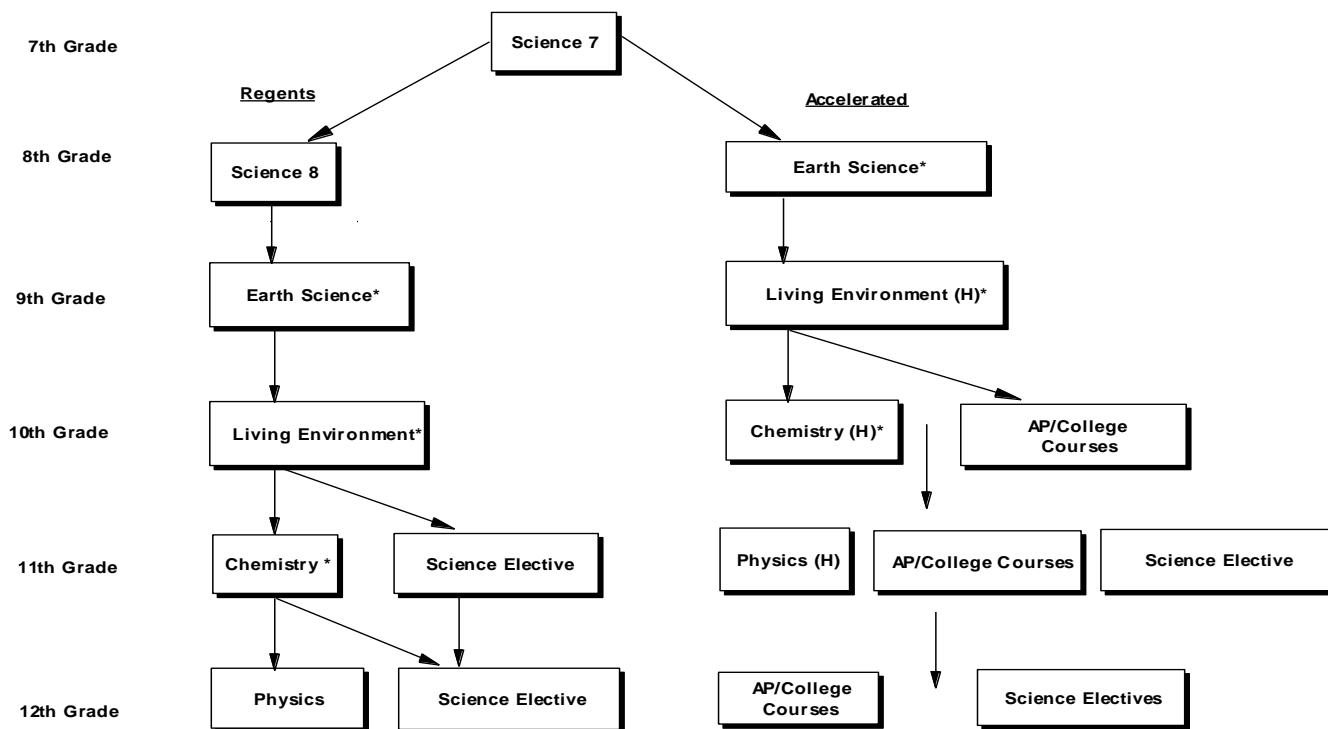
7th Grade

Science 7

Regents

Accelerated

8th Grade

Science 8

Earth Science*

9th Grade

Earth Science*

Living Environment (H)*

10th Grade

Living Environment*

Chemistry (H)*

AP/College Courses

11th Grade

Chemistry *

Science Elective

Physics (H)

AP/College Courses

Science Elective

12th Grade

Physics

Science Elective

AP/College Courses

Science Electives